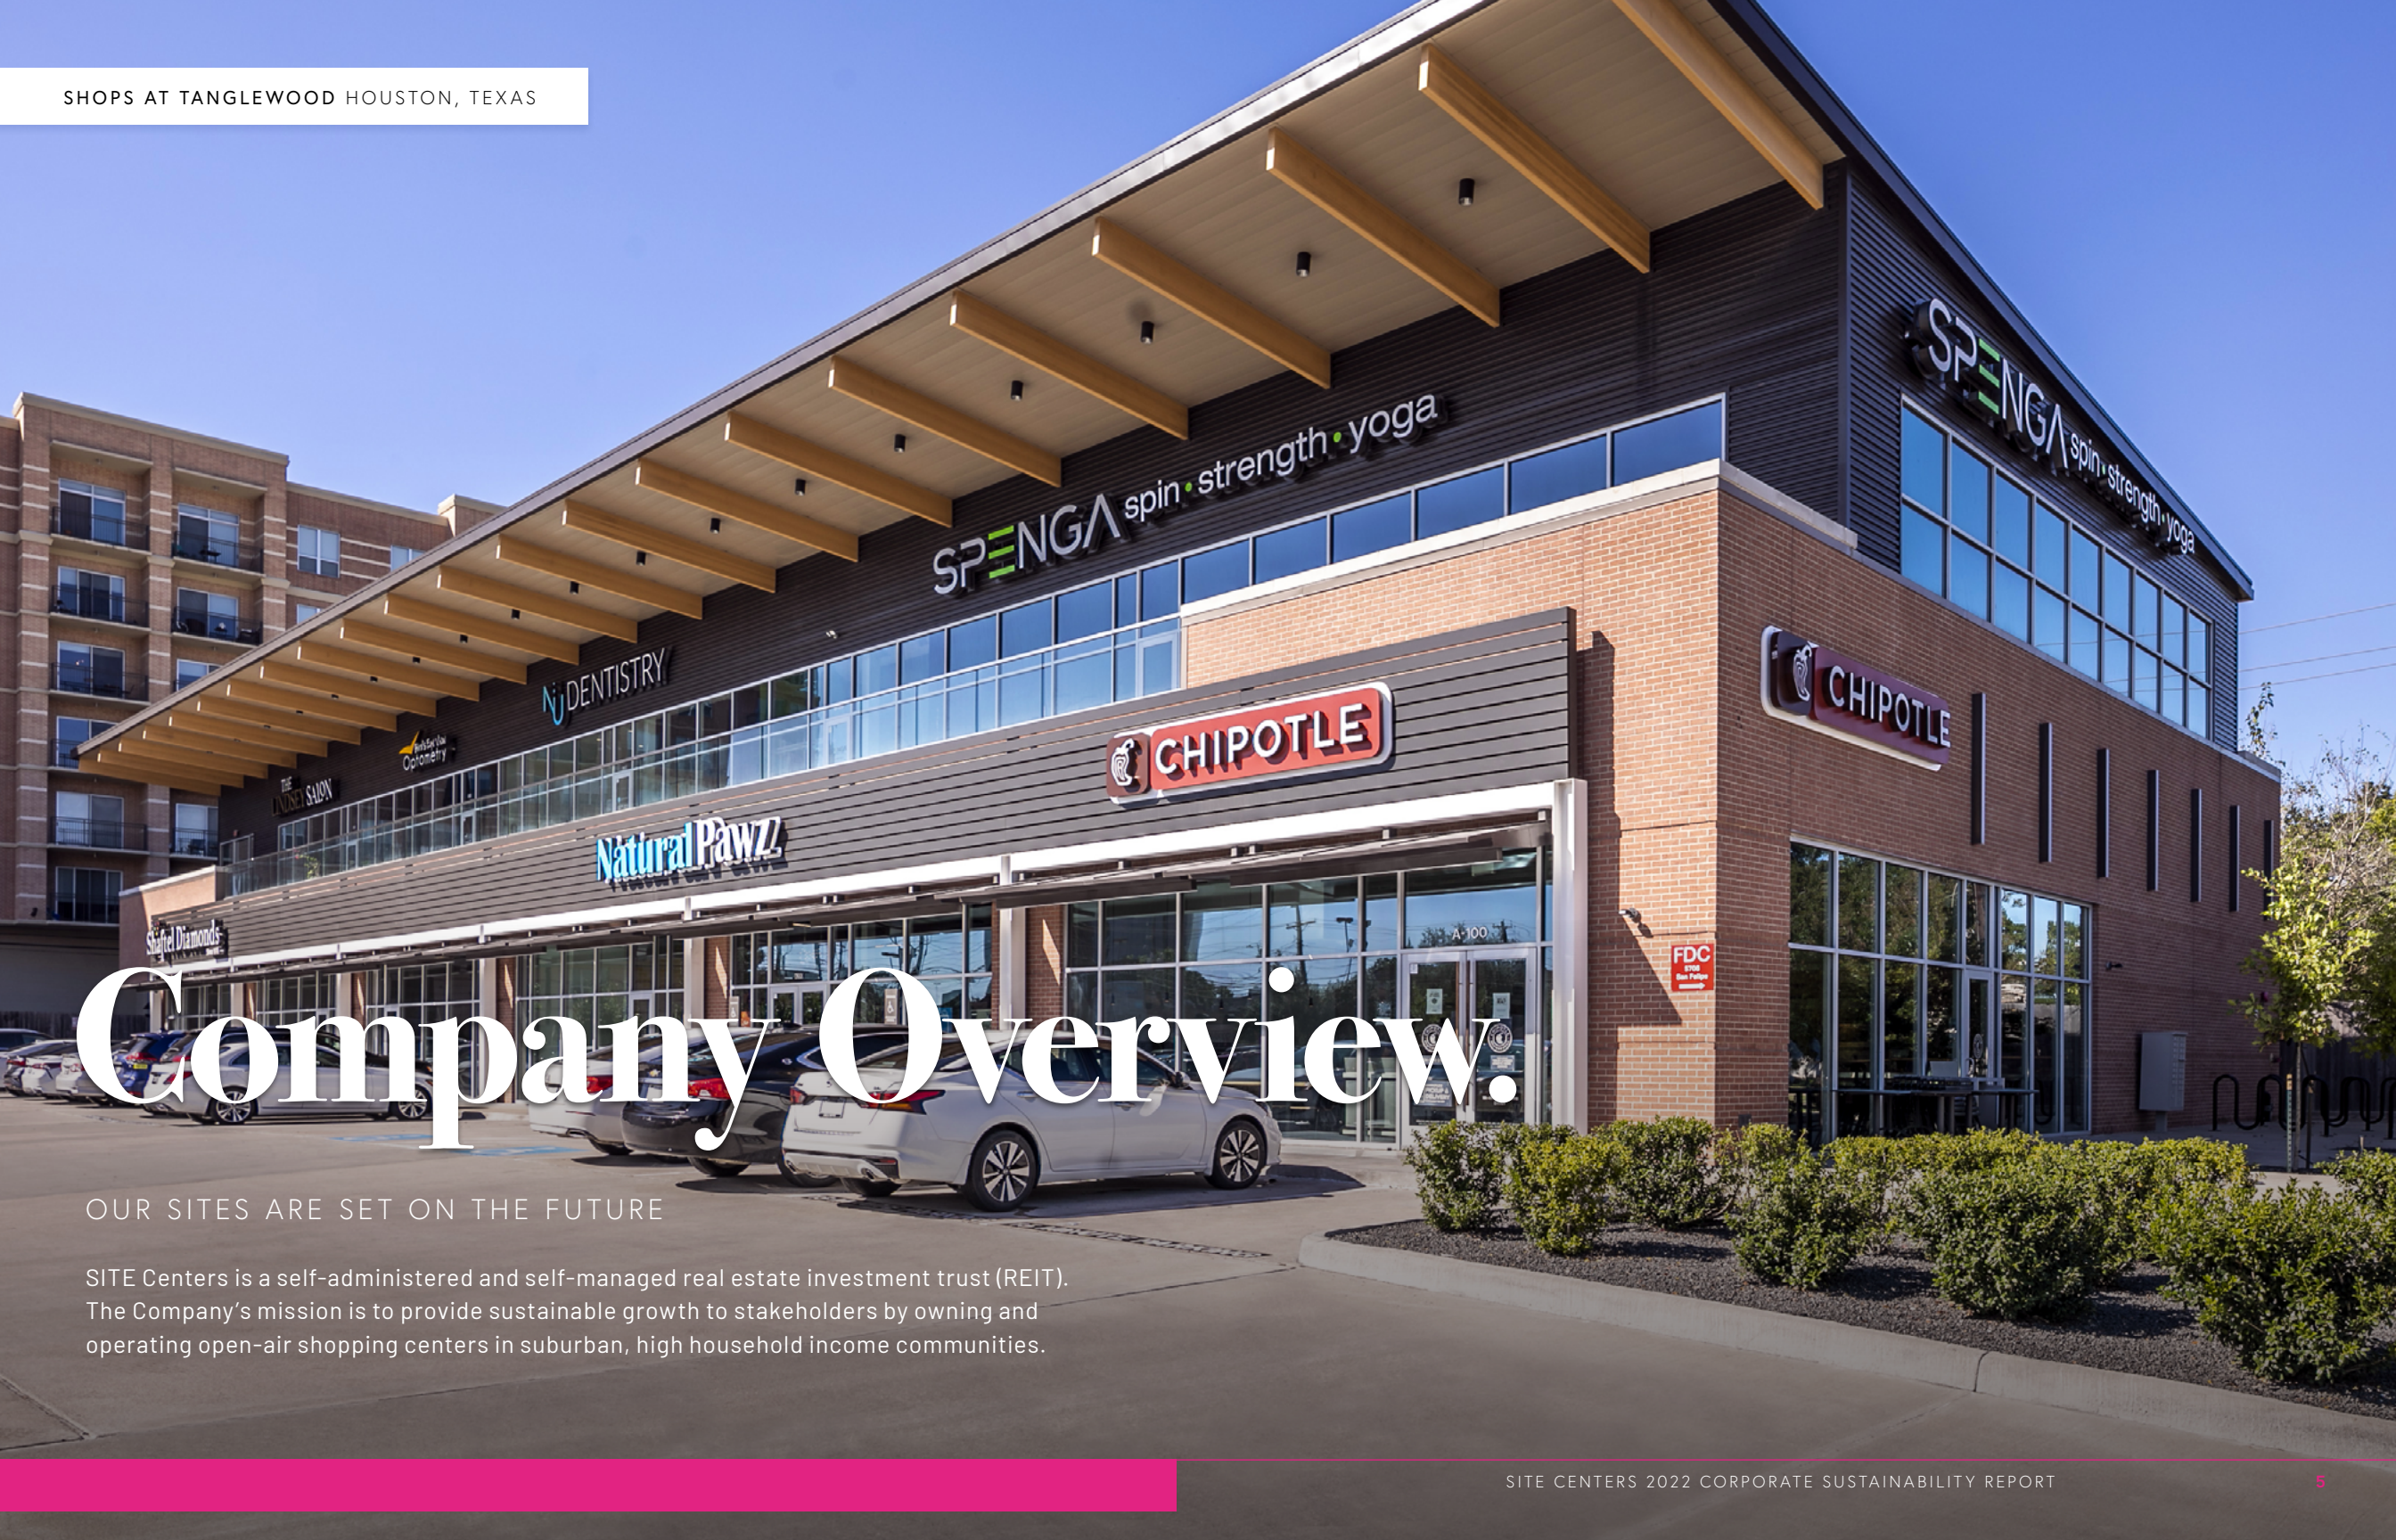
SHOPS AT TANGLEWOOD HOUSTON, TEXAS

SPENGA spin • strength • yoga

NU DENTISTRY

Optometry

THE SALON

CHIPOTLE

Natural Pawz

Shaftel Diamonds

SPENGA spin • strength • yoga

CHIPOTLE

A-100

FDC

Company Overview.

OUR SITES ARE SET ON THE FUTURE

SITE Centers is a self-administered and self-managed real estate investment trust (REIT). The Company's mission is to provide sustainable growth to stakeholders by owning and operating open-air shopping centers in suburban, high household income communities.

SITE CENTERS 2022 CORPORATE SUSTAINABILITY REPORT 5